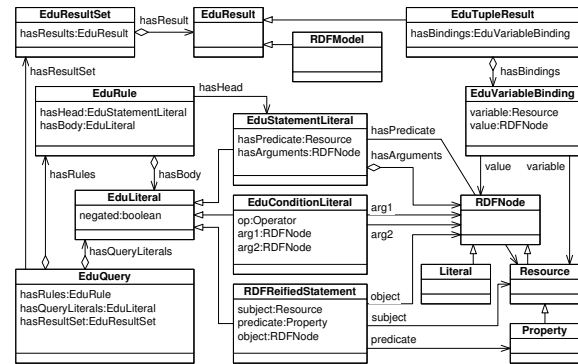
EduResultSet
hasResults:EduResult

hasResult

EduResult

EduTupleResult
hasBindings:EduVariableBinding

RDFModel

hasBindings

hasResultSet

EduRule
hasHead:EduStatementLiteral
hasBody:EduLiteral

hasHead

EduStatementLiteral
hasPredicate:Resource
hasArguments:RDFNode

hasPredicate

hasArguments

EduVariableBinding
variable:Resource
value:RDFNode

value

variable

hasRules

hasBody

EduLiteral
negated:boolean

EduConditionLiteral
op:Operator
arg1:RDFNode
arg2:RDFNode

arg1

arg2

RDFNode

hasQueryLiterals

EduQuery
hasRules:EduRule
hasQueryLiterals:EduLiteral
hasResultSet:EduResultSet

RDFReifiedStatement
subject:Resource
predicate:Property
object:RDFNode

object

subject

predicate

Literal

Resource

Property